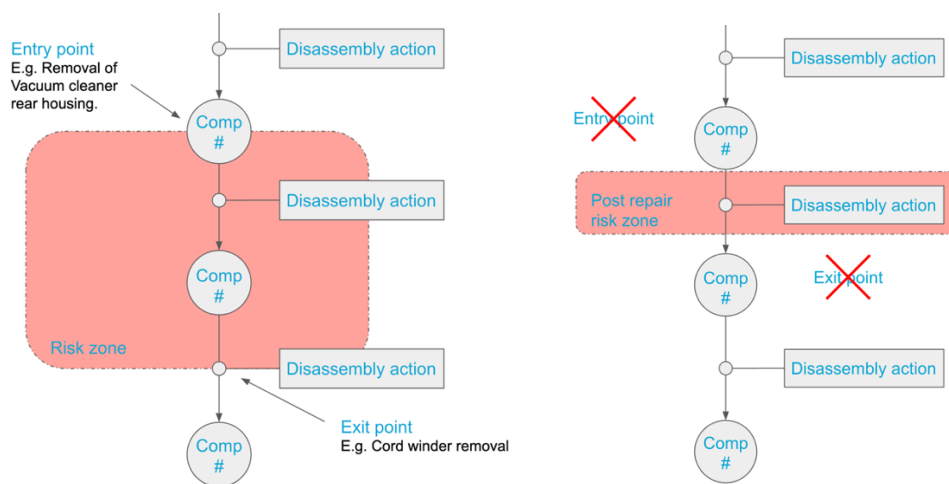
Entry point
E.g. Removal of Vacuum cleaner rear housing.

Disassembly action

Comp
#

Disassembly action

Comp
#

Risk zone

Disassembly action

Exit point
E.g. Cord winder removal

Comp
#

Disassembly action

Entry point

Comp
#

Post repair risk zone

Disassembly action

Comp
#

Exit point

Disassembly action

Comp
#